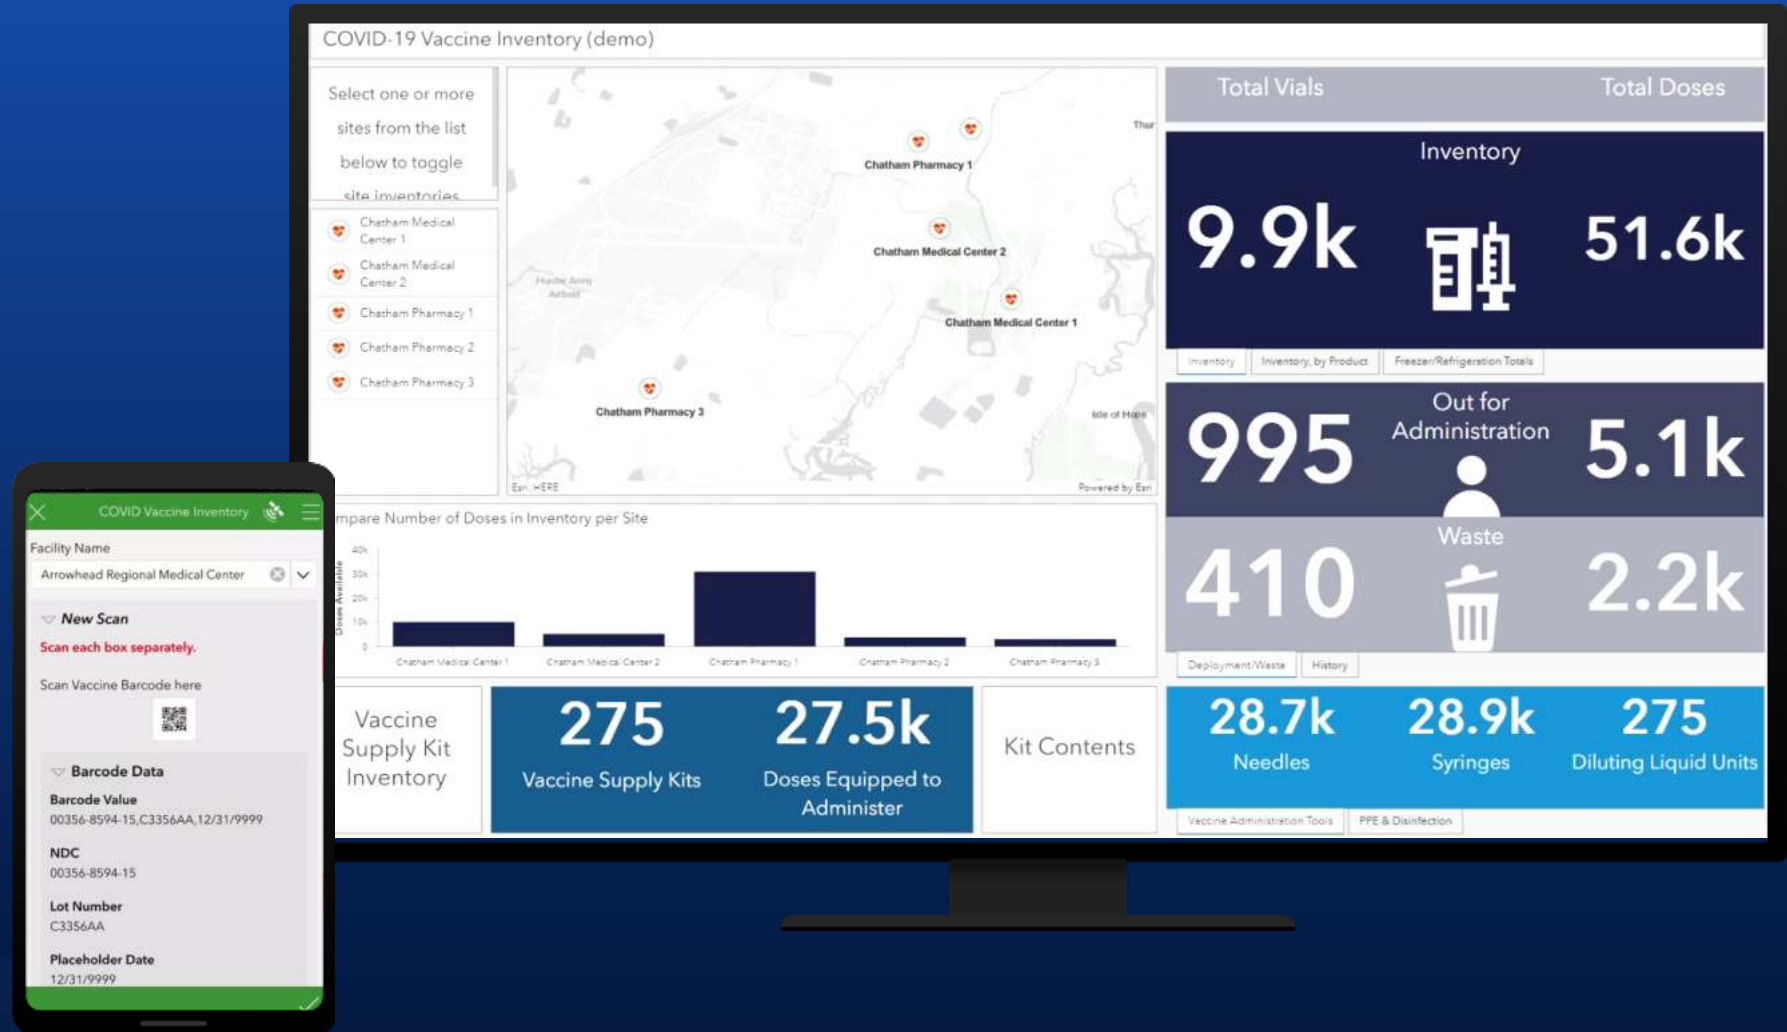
COVID-19 Vaccine Inventory (demo)

Select one or more sites from the list below to toggle site inventories

Chatham Medical Center 1
Chatham Medical Center 2
Chatham Pharmacy 1
Chatham Pharmacy 2
Chatham Pharmacy 3

Chatham Pharmacy 1
Chatham Medical Center 2
Chatham Medical Center 1
Chatham Pharmacy 3
Thur
Isle of Hope
Esri, HERE
Powered by Esri

Total Vials
Total Doses
Inventory
9.9k
51.6k
Inventory | Inventory, by Product | Freezer/Refrigeration Totals

995
Out for Administration
5.1k
Waste
410
2.2k
Deployment/Waste | History

mpare Number of Doses in Inventory per Site
40k
30k
20k
10k
0
Doses Available
Chatham Medical Center 1 | Chatham Medical Center 2 | Chatham Pharmacy 1 | Chatham Pharmacy 2 | Chatham Pharmacy 3

Vaccine Supply Kit Inventory
275
Vaccine Supply Kits
27.5k
Doses Equipped to Administer
Kit Contents

28.7k
Needles
28.9k
Syringes
275
Diluting Liquid Units
Vaccine Administration Tools | PPE & Disinfection

COVID Vaccine Inventory
Facility Name
Arrowhead Regional Medical Center
New Scan
Scan each box separately.
Scan Vaccine Barcode here
Barcode Data
Barcode Value
00356-8594-15,C3356AA,12/31/9999
NDC
00356-8594-15
Lot Number
C3356AA
Placeholder Date
12/31/9999